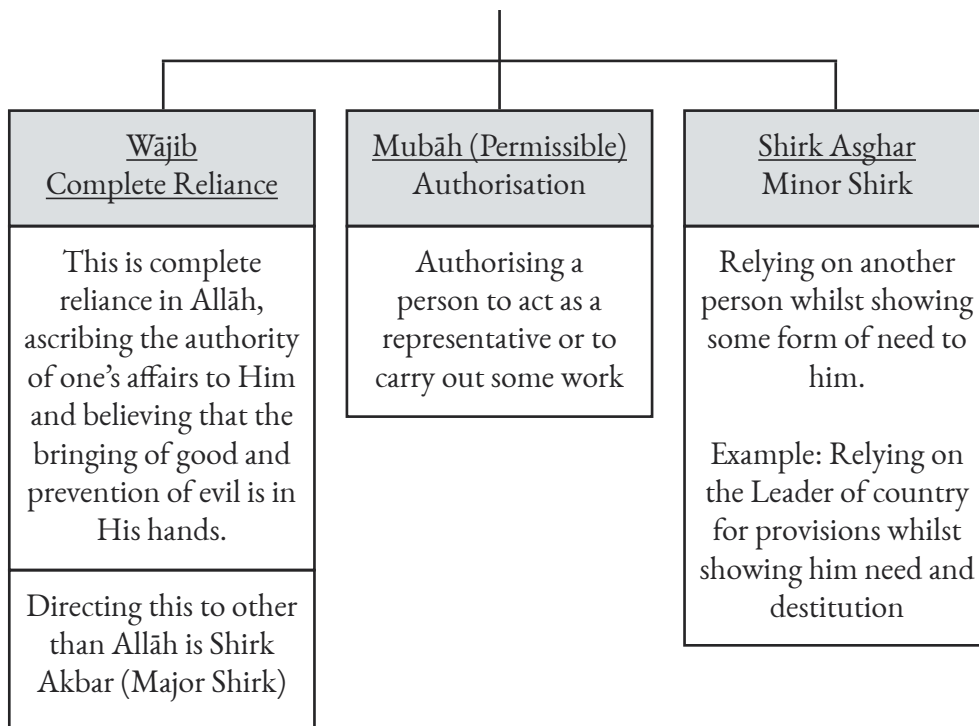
Wājib
Complete Reliance

This is complete reliance in Allāh, ascribing the authority of one's affairs to Him and believing that the bringing of good and prevention of evil is in His hands.

Directing this to other than Allāh is Shirk Akbar (Major Shirk)

Mubāh (Permissible)
Authorisation

Authorising a person to act as a representative or to carry out some work

Shirk Asghar
Minor Shirk

Relying on another person whilst showing some form of need to him.

Example: Relying on the Leader of country for provisions whilst showing him need and destitution